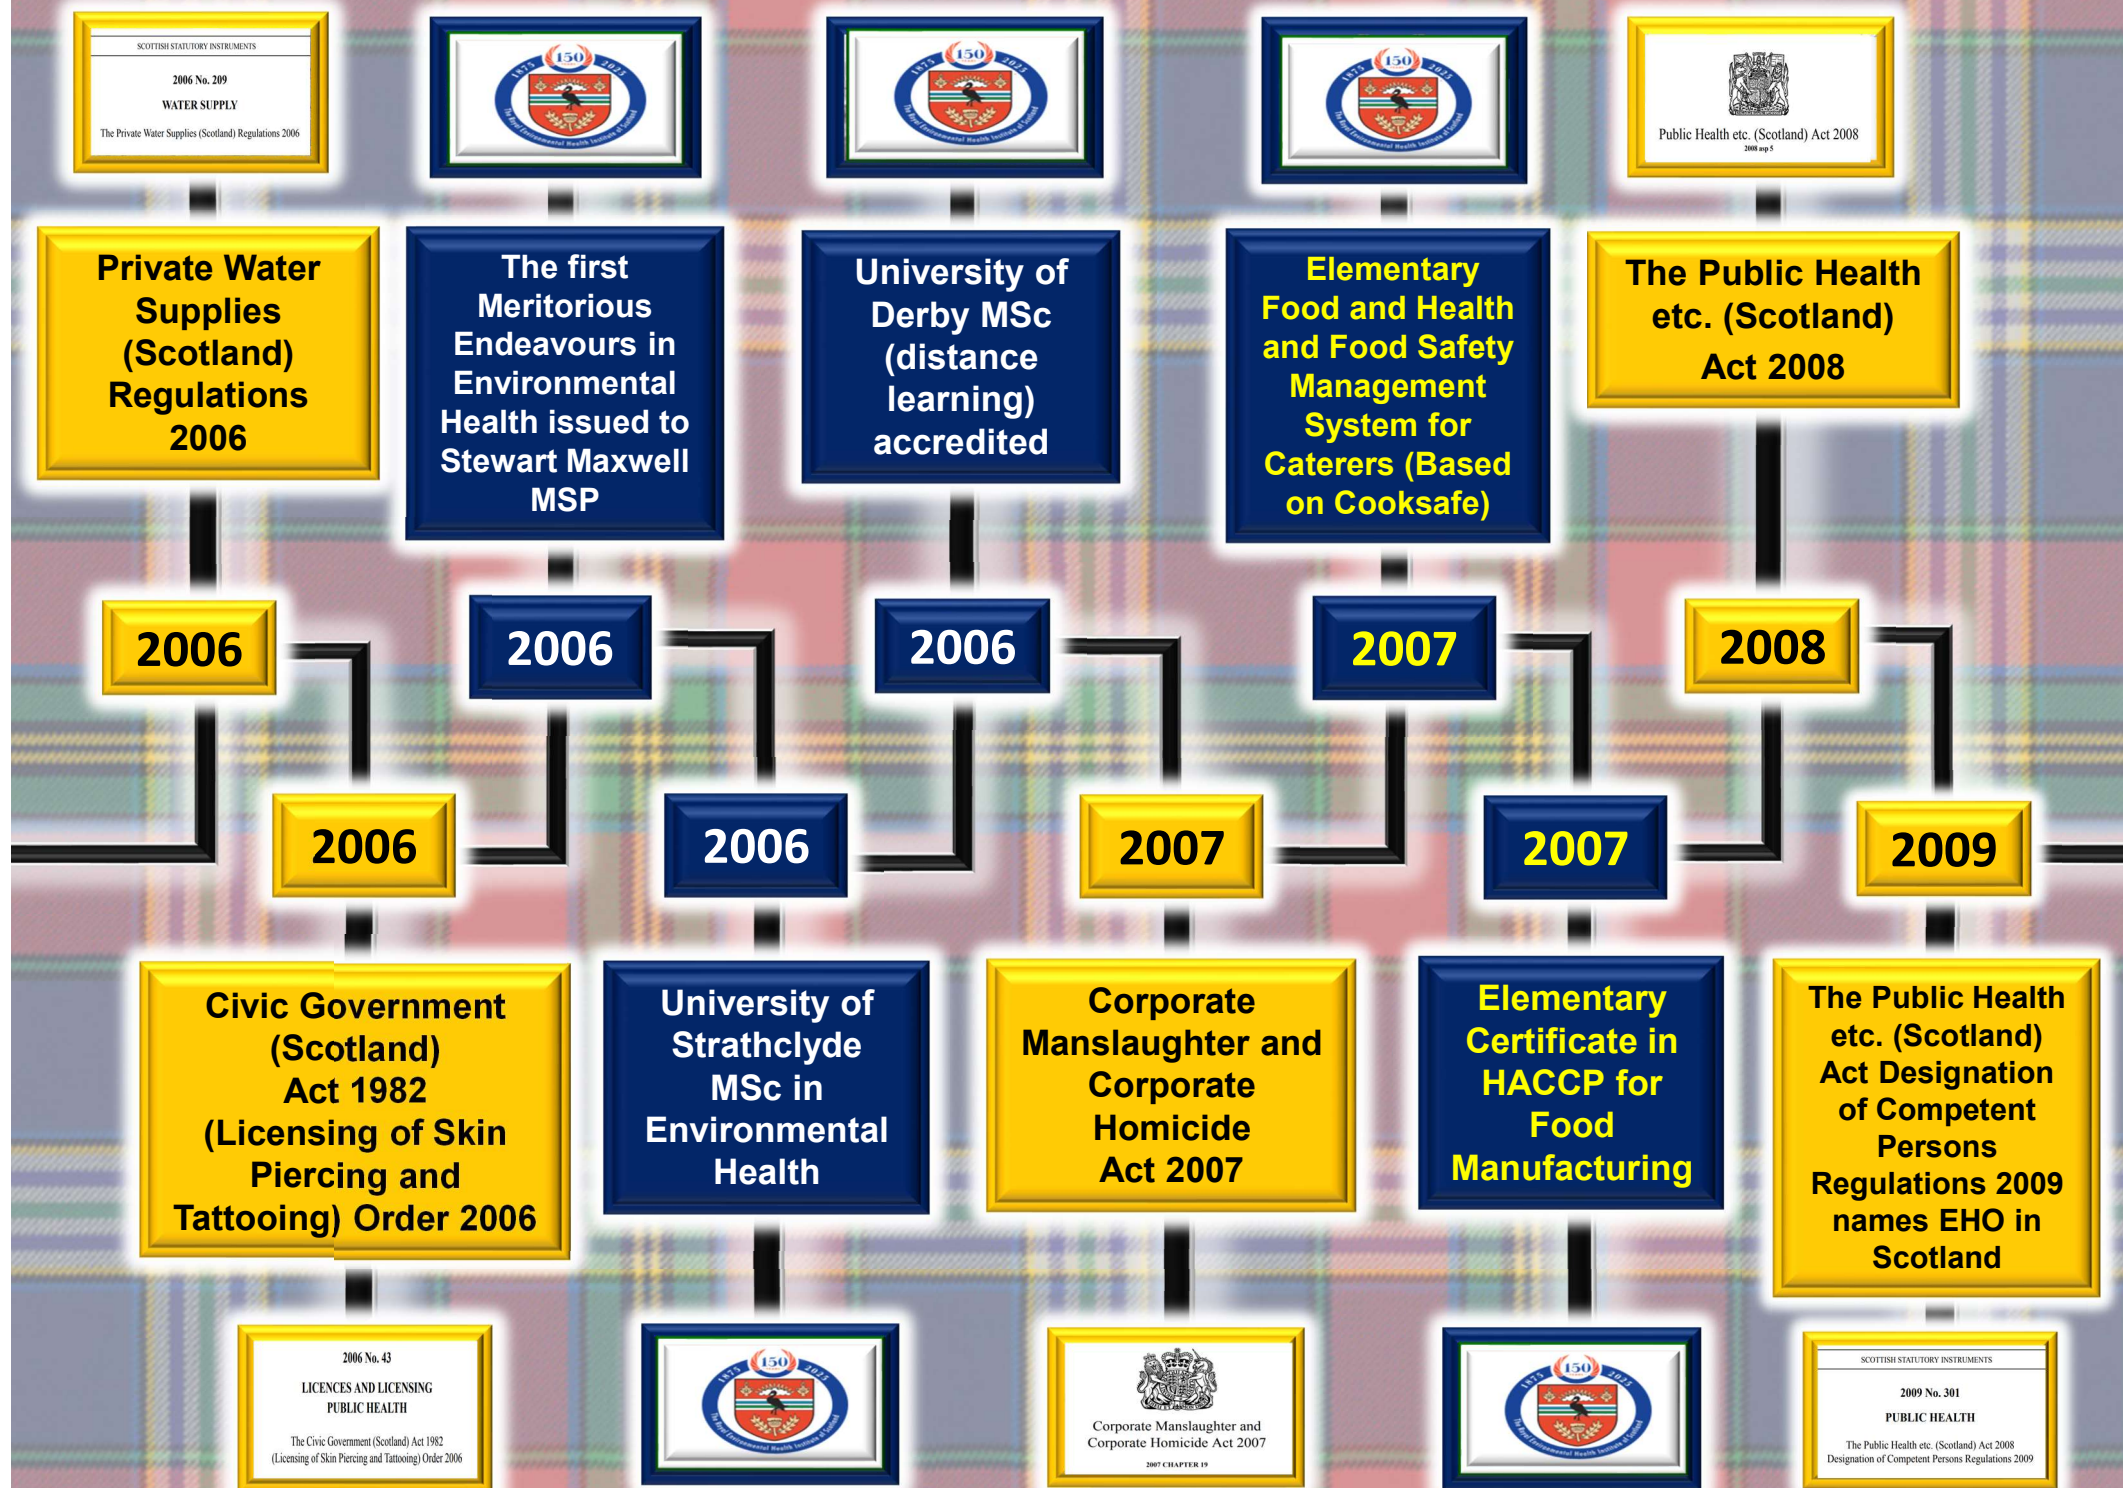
SCOTTISH STATUTORY INSTRUMENTS

2006 No. 209

WATER SUPPLY

The Private Water Supplies (Scotland) Regulations 2006

150 1875 2025

The Royal Environmental Health Institute of Scotland

150 1875 2025

The Royal Environmental Health Institute of Scotland

150 1875 2025

The Royal Environmental Health Institute of Scotland

Public Health etc. (Scotland) Act 2008

2008 asp 5

Private Water Supplies (Scotland) Regulations 2006

The first Meritorious Endeavours in Environmental Health issued to Stewart Maxwell MSP

University of Derby MSc (distance learning) accredited

Elementary Food and Health and Food Safety Management System for Caterers (Based on Cooksafe)

The Public Health etc. (Scotland) Act 2008

2006

2006

2006

2007

2008

2006

2006

2007

2007

2009

Civic Government (Scotland) Act 1982 (Licensing of Skin Piercing and Tattooing) Order 2006

University of Strathclyde MSc in Environmental Health

Corporate Manslaughter and Corporate Homicide Act 2007

Elementary Certificate in HACCP for Food Manufacturing

The Public Health etc. (Scotland) Act Designation of Competent Persons Regulations 2009 names EHO in Scotland

2006 No. 43

LICENCES AND LICENSING

PUBLIC HEALTH

The Civic Government (Scotland) Act 1982 (Licensing of Skin Piercing and Tattooing) Order 2006

150 1875 2025

The Royal Environmental Health Institute of Scotland

Corporate Manslaughter and Corporate Homicide Act 2007

2007 CHAPTER 19

150 1875 2025

The Royal Environmental Health Institute of Scotland

SCOTTISH STATUTORY INSTRUMENTS

2009 No. 301

PUBLIC HEALTH

The Public Health etc. (Scotland) Act 2008 Designation of Competent Persons Regulations 2009